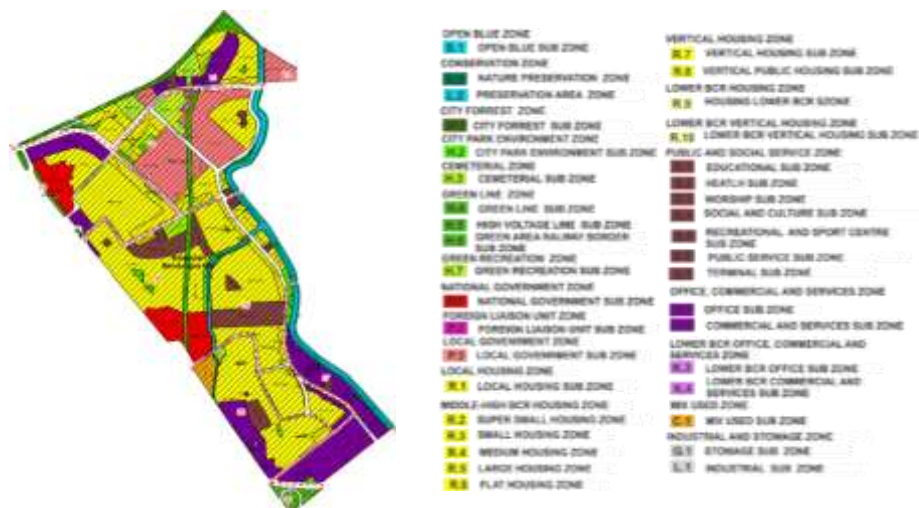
OPEN BLUE ZONE
B.1 OPEN BLUE SUB ZONE
CONSERVATION ZONE
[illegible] NATURE PRESERVATION ZONE
L.2 PRESERVATION AREA ZONE
CITY FORREST ZONE
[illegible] CITY FORREST SUB ZONE
CITY PARK ENVIRONMENT ZONE
H.2 CITY PARK ENVIRONMENT SUB ZONE
CEMETERIAL ZONE
H.3 CEMETERIAL SUB ZONE
GREEN LINE ZONE
H.4 GREEN LINE SUB ZONE
H.5 HIGH VOLTAGE LINE SUB ZONE
H.6 GREEN AREA RAILWAY BORDER SUB ZONE
GREEN RECREATION ZONE
H.7 GREEN RECREATION SUB ZONE
NATIONAL GOVERNMENT ZONE
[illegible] NATIONAL GOVERNMENT SUB ZONE
FOREIGN LIAISON UNIT ZONE
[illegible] FOREIGN LIAISON UNIT SUB ZONE
LOCAL GOVERNMENT ZONE
P.3 LOCAL GOVERNMENT SUB ZONE
LOCAL HOUSING ZONE
R.1 LOCAL HOUSING SUB ZONE
MIDDLE-HIGH BCR HOUSING ZONE
R.2 SUPER SMALL HOUSING ZONE
R.3 SMALL HOUSING ZONE
R.4 MEDIUM HOUSING ZONE
R.5 LARGE HOUSING ZONE
R.6 FLAT HOUSING ZONE

VERTICAL HOUSING ZONE
R.7 VERTICAL HOUSING SUB ZONE
R.8 VERTICAL PUBLIC HOUSING SUB ZONE
LOWER BCR HOUSING ZONE
R.9 HOUSING LOWER BCR SZONE
LOWER BCR VERTICAL HOUSING ZONE
R.10 LOWER BCR VERTICAL HOUSING SUB ZONE
PUBLIC AND SOCIAL SERVICE ZONE
EDUCATIONAL SUB ZONE
HEATLH SUB ZONE
WORSHIP SUB ZONE
SOCIAL AND CULTURE SUB ZONE
RECREATIONAL AND SPORT CENTRE SUB ZONE
PUBLIC SERVICE SUB ZONE
TERMINAL SUB ZONE
OFFICE, COMMERCIAL AND SERVICES ZONE
OFFICE SUB ZONE
COMMERCIAL AND SERVICES SUB ZONE
LOWER BCR OFFICE, COMMERCIAL AND SERVICES ZONE
K.3 LOWER BCR OFFICE SUB ZONE
K.4 LOWER BCR COMMERCIAL AND SERVICES SUB ZONE
MIX USED ZONE
C.1 MIX USED SUB ZONE
INDUSTRIAL AND STORAGE ZONE
G.1 STORAGE SUB ZONE
I.1 INDUSTRIAL SUB ZONE